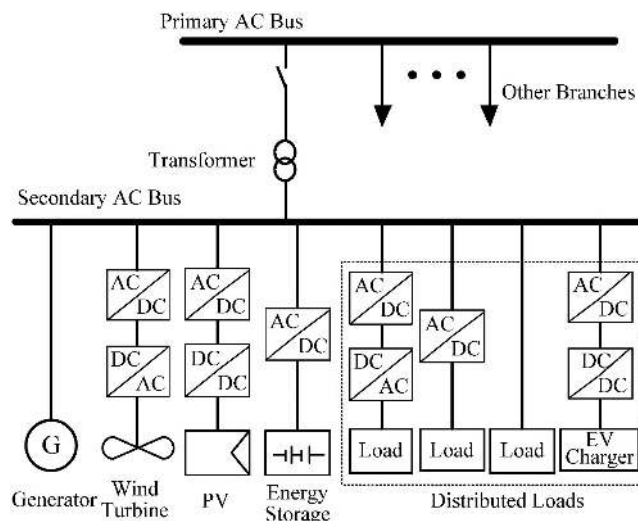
Primary AC Bus

Other Branches

Transformer

Secondary AC Bus

AC DC
DC AC

AC DC
DC DC

AC DC

AC DC
DC AC

AC DC

AC DC
DC DC

G

Load

Load

Load

EV Charger

Generator

Wind Turbine

PV

Energy Storage

Distributed Loads